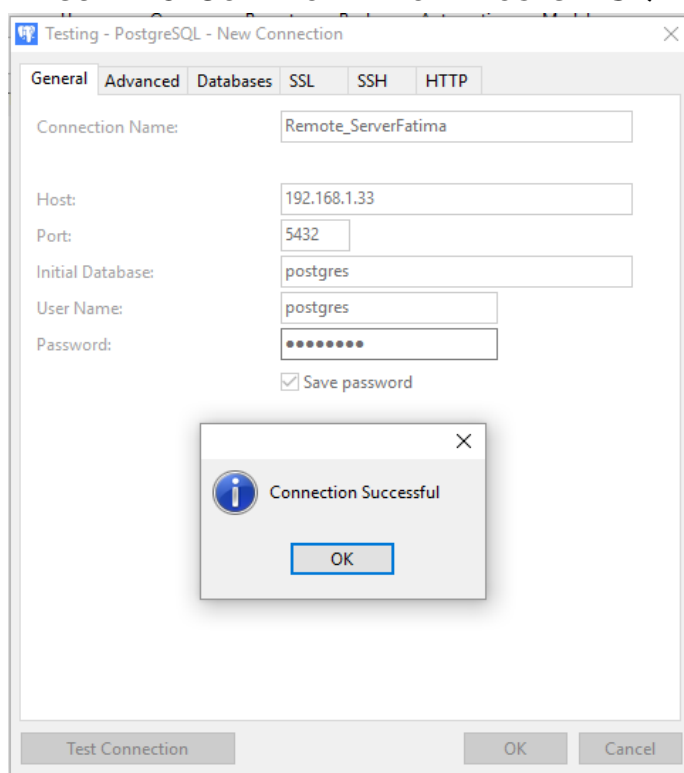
Testing - PostgreSQL - New Connection

General | Advanced | Databases | SSL | SSH | HTTP

Connection Name: Remote_ServerFatima

Host: 192.168.1.33

Port: 5432

Initial Database: postgres

User Name: postgres

Password: ••••••••

Save password

Connection Successful

OK

Test Connection

OK

Cancel